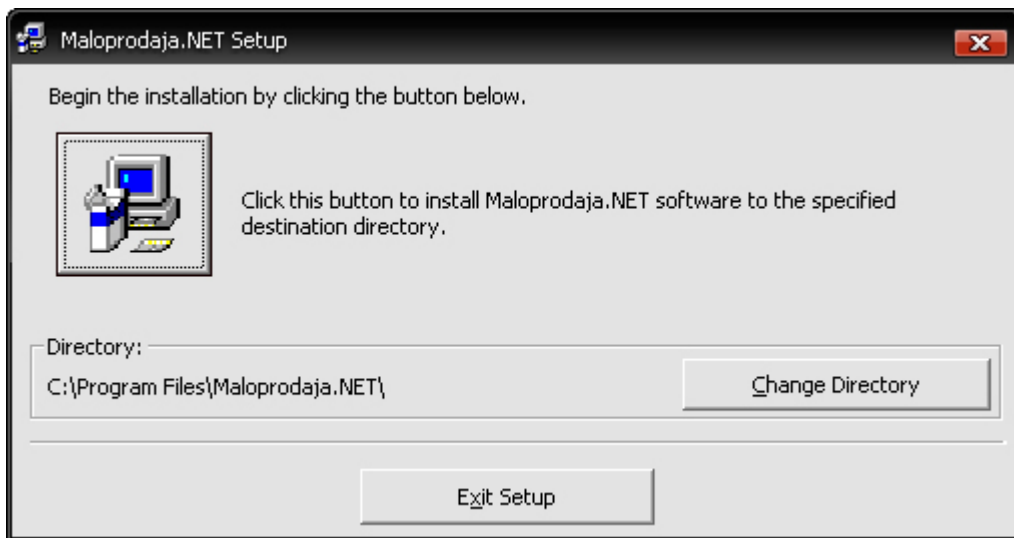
Maloprodaja.NET Setup

Begin the installation by clicking the button below.

Click this button to install Maloprodaja.NET software to the specified destination directory.

Directory:

C:\Program Files\Maloprodaja.NET\

Change Directory

Exit Setup